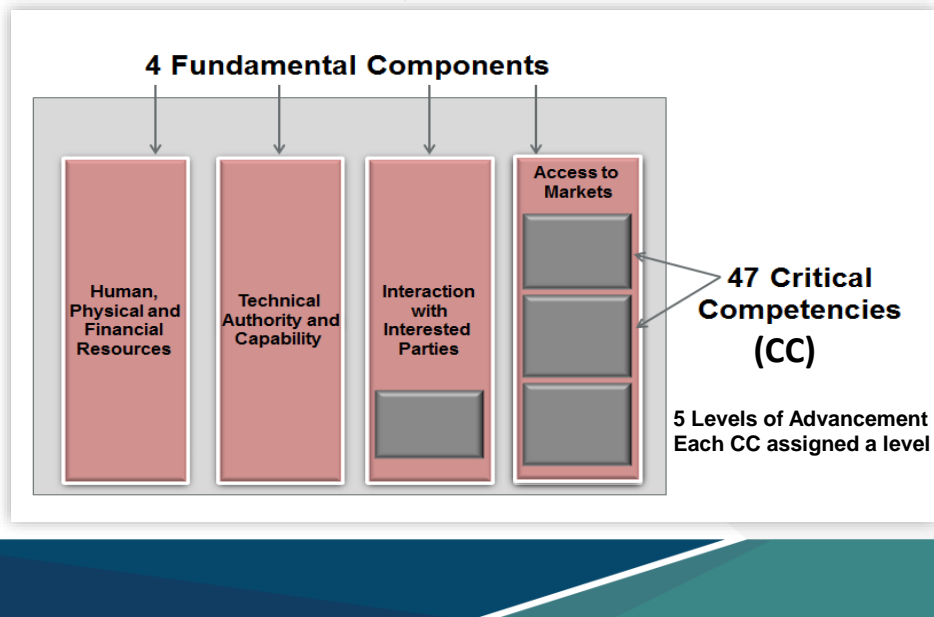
4 Fundamental Components

Human, Physical and Financial Resources

Technical Authority and Capability

Interaction with Interested Parties

Access to Markets

47 Critical Competencies (CC)

5 Levels of Advancement
Each CC assigned a level